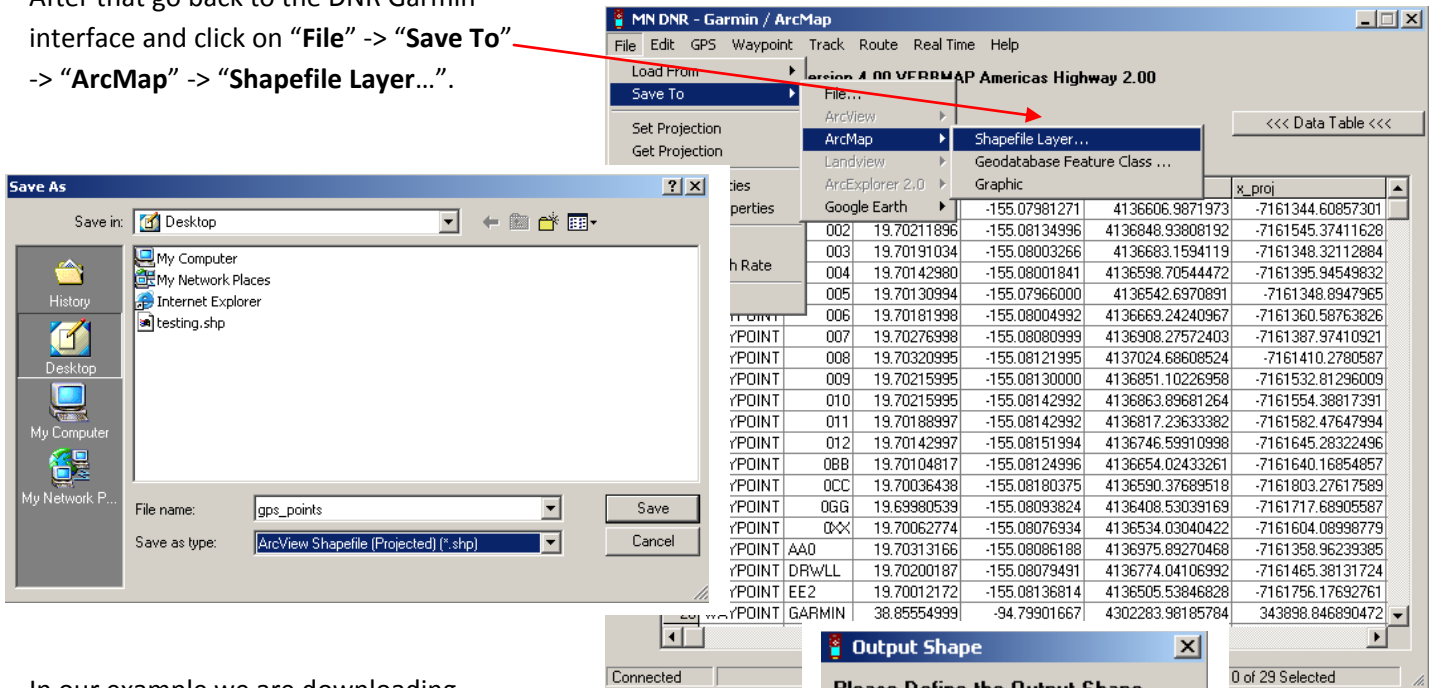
After that go back to the DNR Garmin interface and click on "**File**" -> "**Save To**" -> "**ArcMap**" -> "**Shapefile Layer**…".

MN DNR - Garmin / ArcMap

File Edit GPS Waypoint Track Route Real Time Help

Load From
Save To
Set Projection
Get Projection
ties
perties
h Rate

ersion 4.00 VERBMAP Americas Highway 2.00

File…
ArcView
ArcMap
Landview
ArcExplorer 2.0
Google Earth

Shapefile Layer…
Geodatabase Feature Class …
Graphic

<<< Data Table <<<

|  |  |  |  |  | x_proj |
|---|---|---|---|---|---|
|  |  |  | -155.07981271 | 4136606.9871973 | -7161344.60857301 |
|  | 002 | 19.70211896 | -155.08134996 | 4136848.93808192 | -7161545.37411628 |
|  | 003 | 19.70191034 | -155.08003266 | 4136683.1594119 | -7161348.32112884 |
|  | 004 | 19.70142980 | -155.08001841 | 4136598.70544472 | -7161395.94549832 |
|  | 005 | 19.70130994 | -155.07966000 | 4136542.6970891 | -7161348.8947965 |
|  | 006 | 19.70181998 | -155.08004992 | 4136669.24240967 | -7161360.58763826 |
| YPOINT | 007 | 19.70276998 | -155.08080999 | 4136908.27572403 | -7161387.97410921 |
| YPOINT | 008 | 19.70320995 | -155.08121995 | 4137024.68608524 | -7161410.2780587 |
| YPOINT | 009 | 19.70215995 | -155.08130000 | 4136851.10226958 | -7161532.81296009 |
| YPOINT | 010 | 19.70215995 | -155.08142992 | 4136863.89681264 | -7161554.38817391 |
| YPOINT | 011 | 19.70188997 | -155.08142992 | 4136817.23633382 | -7161582.47647994 |
| YPOINT | 012 | 19.70142997 | -155.08151994 | 4136746.59910998 | -7161645.28322496 |
| YPOINT | 0BB | 19.70104817 | -155.08124996 | 4136654.02433261 | -7161640.16854857 |
| YPOINT | 0CC | 19.70036438 | -155.08180375 | 4136590.37689518 | -7161803.27617589 |
| YPOINT | 0GG | 19.69980539 | -155.08093824 | 4136408.53039169 | -7161717.68905587 |
| YPOINT | 0XX | 19.70062774 | -155.08076934 | 4136534.03040422 | -7161604.08998779 |
| YPOINT | AA0 | 19.70313166 | -155.08086188 | 4136975.89270468 | -7161358.96239385 |
| YPOINT | DRWLL | 19.70200187 | -155.08079491 | 4136774.04106992 | -7161465.38131724 |
| YPOINT | EE2 | 19.70012172 | -155.08136814 | 4136505.53846828 | -7161756.17692761 |
| WAYPOINT | GARMIN | 38.85554999 | -94.79901667 | 4302283.98185784 | 343898.846890472 |

Connected
0 of 29 Selected

Save As
Save in: Desktop
History
Desktop
My Computer
My Network P...
My Computer
My Network Places
Internet Explorer
testing.shp
File name: gps_points
Save as type: ArcView Shapefile (Projected) (*.shp)
Save
Cancel

Output Shape
Please Define the Output Shape

In our example we are downloading